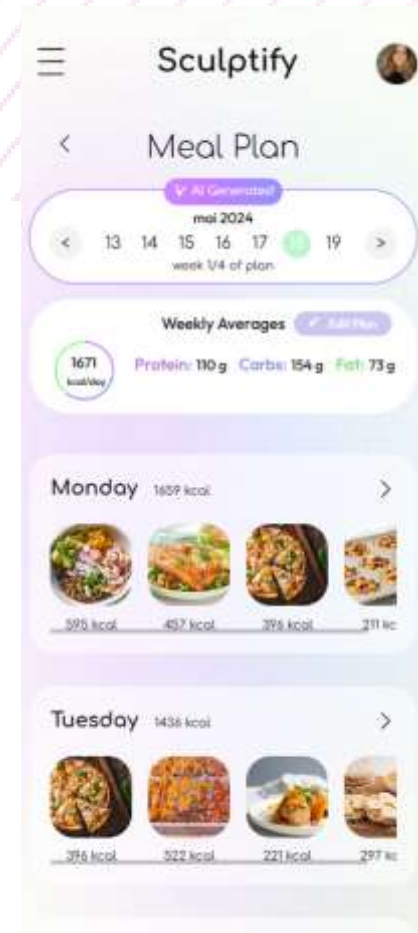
Sculptify

<

Meal Plan

AI Generated

mai 2024

< 13 14 15 16 17 18 19 >

week 1/4 of plan

Weekly Averages

Edit Plan

1671 kcal/day

Protein: 110 g Carbs: 154 g Fat: 73 g

Monday 1659 kcal

>

595 kcal 457 kcal 396 kcal 211 kc

Tuesday 1436 kcal

>

396 kcal 522 kcal 221 kcal 297 kc